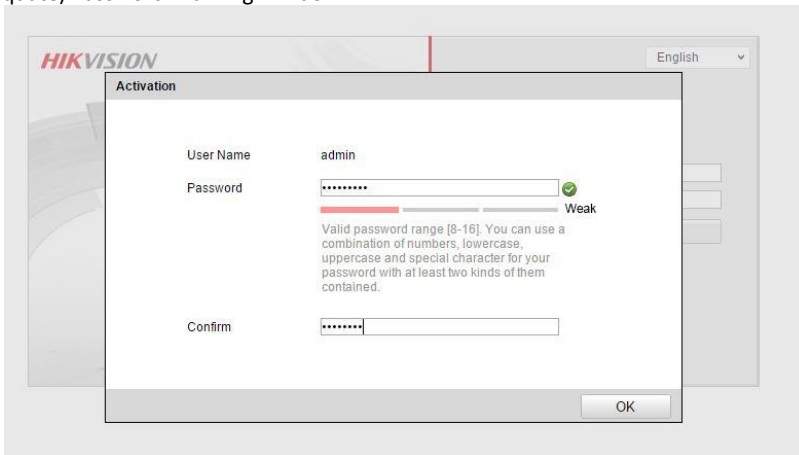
HIKVISION

English

Activation

User Name admin

Password ••••••••••

Weak

Valid password range [8-16]. You can use a combination of numbers, lowercase, uppercase and special character for your password with at least two kinds of them contained.

Confirm ••••••••

OK